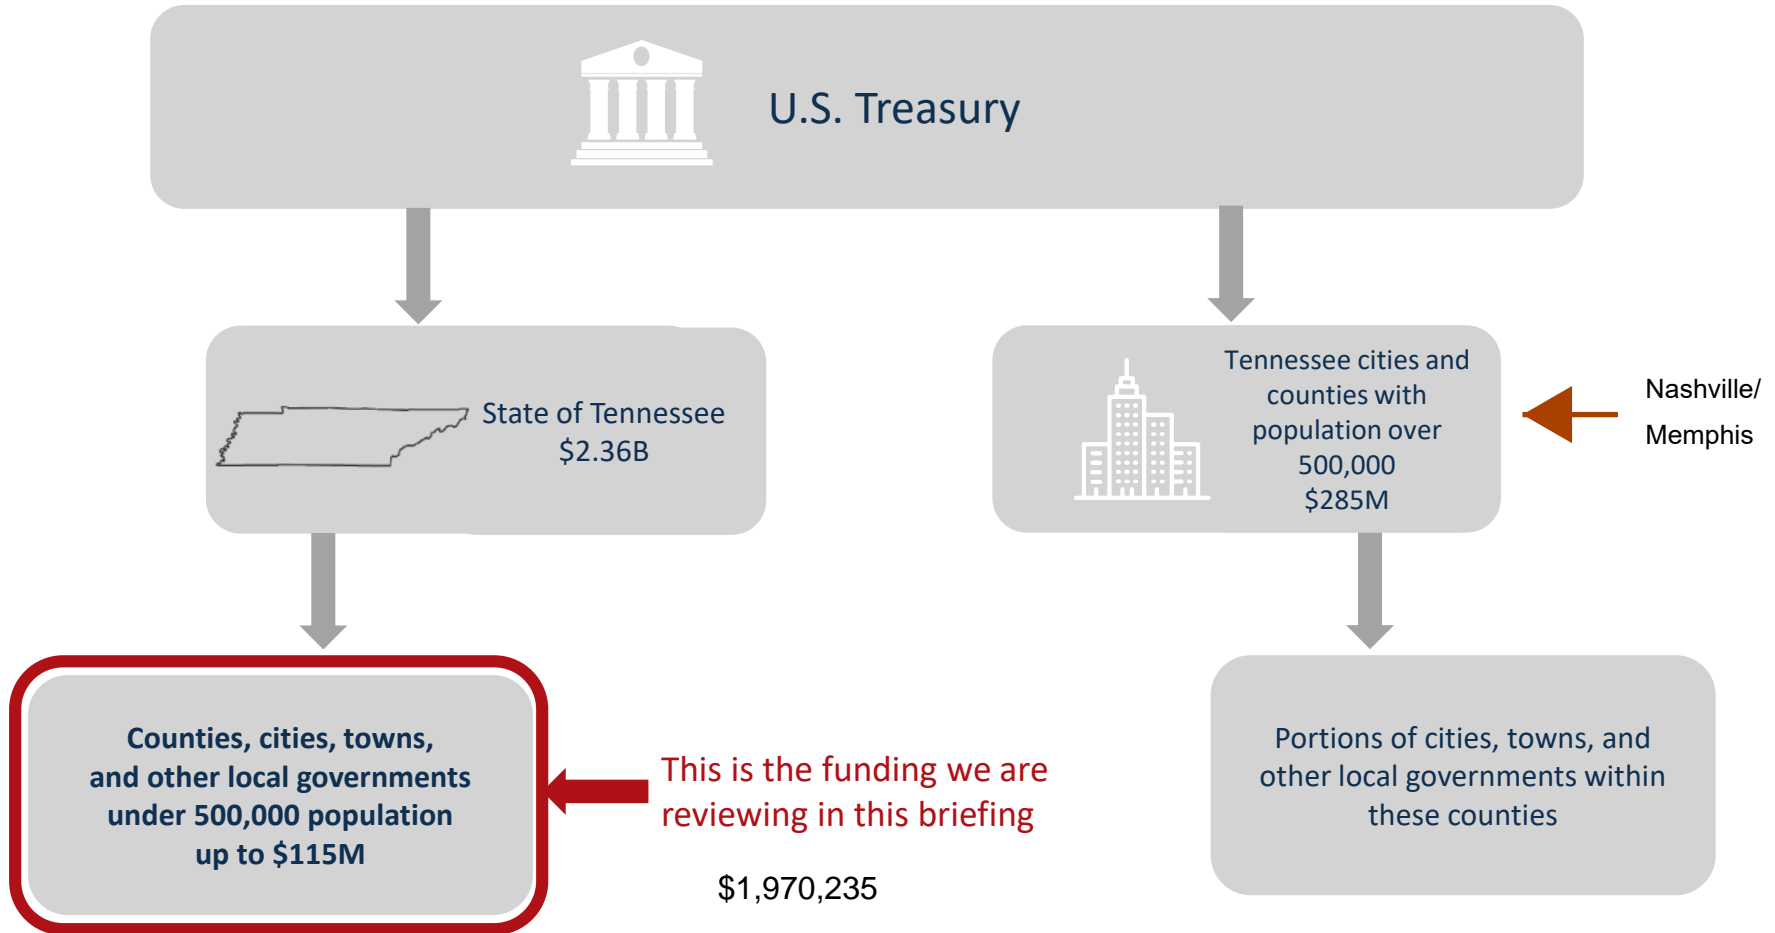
U.S. Treasury

State of Tennessee
\$2.36B

Tennessee cities and counties with population over 500,000
\$285M

Nashville/
Memphis

Counties, cities, towns, and other local governments under 500,000 population up to \$115M

This is the funding we are reviewing in this briefing

\$1,970,235

Portions of cities, towns, and other local governments within these counties